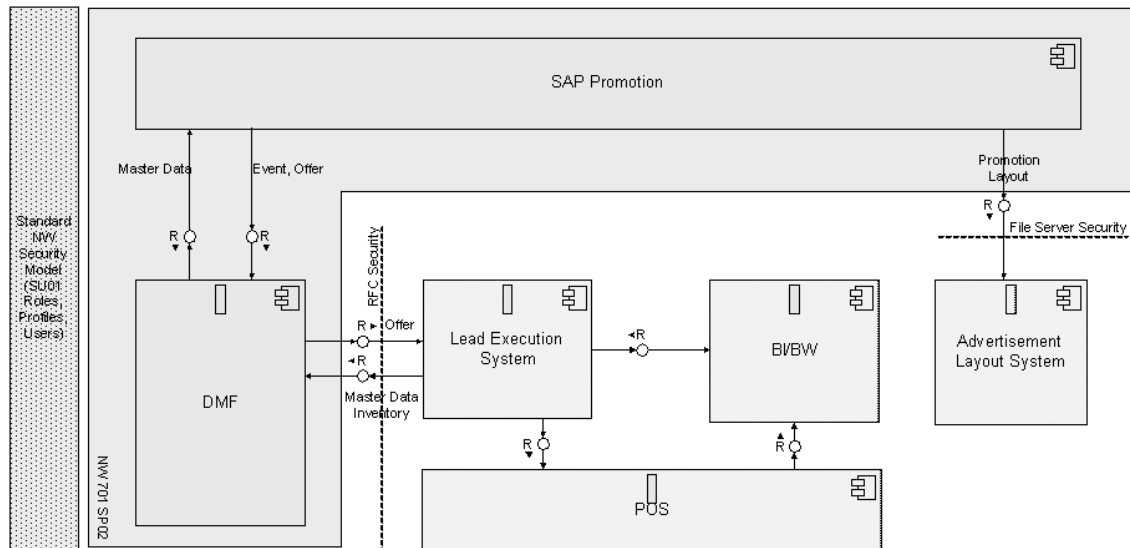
Standard NW Security Model (SU01 Roles, Profiles, Users)

SAP Promotion

Master Data

Event, Offer

Promotion Layout

R

R

R

File Server Security

RFC Security

DMF

R Offer

R

Master Data Inventory

Lead Execution System

R

BI/BW

Advertisement Layout System

R

R

POS

NW 701 SP02